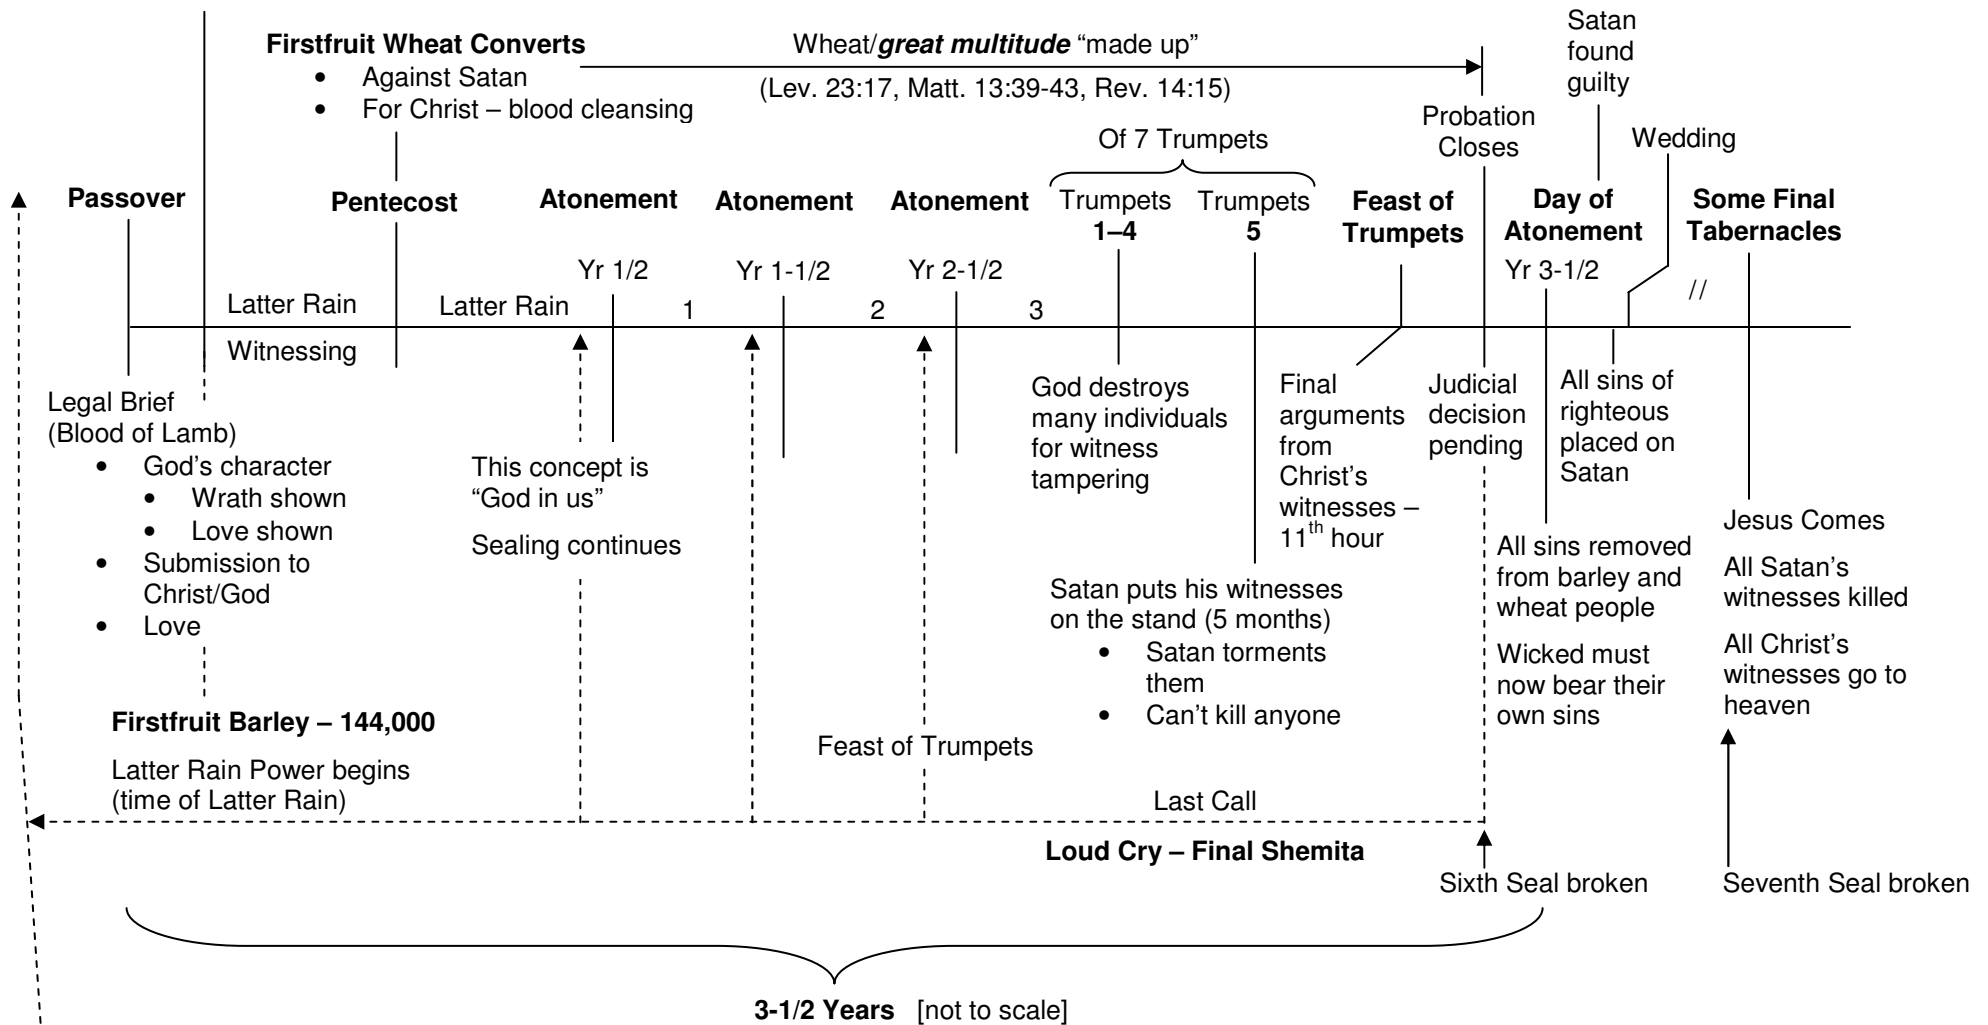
**Firstfruit Wheat Converts**
- Against Satan
- For Christ – blood cleansing

Wheat/***great multitude*** "made up"
(Lev. 23:17, Matt. 13:39-43, Rev. 14:15)

Satan found guilty

Probation Closes

Wedding

Of 7 Trumpets

**Passover**

**Pentecost**

**Atonement**
Yr 1/2

**Atonement**
Yr 1-1/2

**Atonement**
Yr 2-1/2

Trumpets **1–4**

Trumpets **5**

**Feast of Trumpets**

**Day of Atonement**
Yr 3-1/2

**Some Final Tabernacles**

Latter Rain

Witnessing

Latter Rain

1

2

3

//

Legal Brief (Blood of Lamb)
- God's character
  - Wrath shown
  - Love shown
- Submission to Christ/God
- Love

This concept is "God in us"

Sealing continues

God destroys many individuals for witness tampering

Final arguments from Christ's witnesses – $11^{th}$ hour

Judicial decision pending

All sins of righteous placed on Satan

All sins removed from barley and wheat people

Wicked must now bear their own sins

Jesus Comes

All Satan's witnesses killed

All Christ's witnesses go to heaven

Satan puts his witnesses on the stand (5 months)
- Satan torments them
- Can't kill anyone

**Firstfruit Barley – 144,000**

Latter Rain Power begins (time of Latter Rain)

Feast of Trumpets

Last Call

**Loud Cry – Final Shemita**

Sixth Seal broken

Seventh Seal broken

**3-1/2 Years** [not to scale]